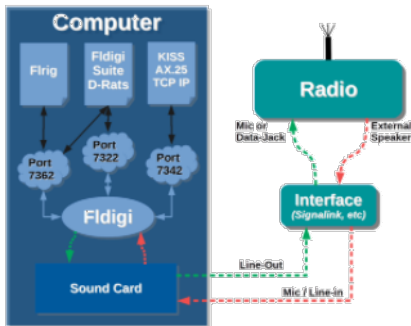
Computer

Flrig

Fldigi Suite D-Rats

KISS AX.25 TCP IP

Port 7362

Port 7322

Port 7342

Fldigi

Sound Card

Radio

Mic or Data-Jack

External Speaker

Interface (Signalink, etc)

Line-Out

Mic / Line-in